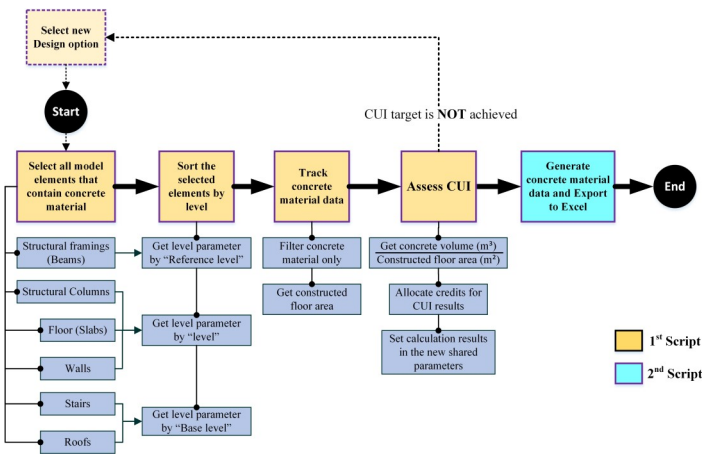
Select new Design option

Start

CUI target is NOT achieved

Select all model elements that contain concrete material

Sort the selected elements by level

Track concrete material data

Assess CUI

Generate concrete material data and Export to Excel

End

Structural framings (Beams)

Structural Columns

Floor (Slabs)

Walls

Stairs

Roofs

Get level parameter by "Reference level"

Get level parameter by "level"

Get level parameter by "Base level"

Filter concrete material only

Get constructed floor area

$\frac{\text{Get concrete volume (m}^3\text{)}}{\text{Constructed floor area (m}^2\text{)}}$

Allocate credits for CUI results

Set calculation results in the new shared parameters

1$^{st}$ Script

2$^{nd}$ Script